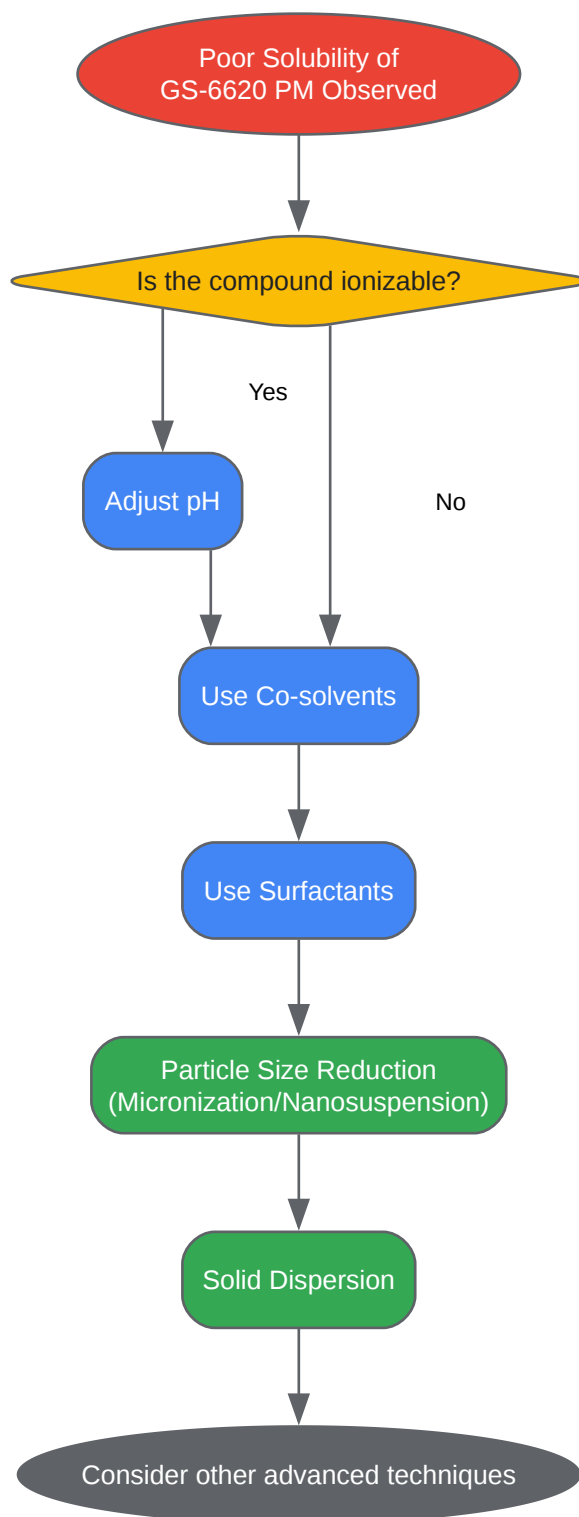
Poor Solubility of
GS-6620 PM Observed

Is the compound ionizable?

Yes

No

Adjust pH

Use Co-solvents

Use Surfactants

Particle Size Reduction
(Micronization/Nanosuspension)

Solid Dispersion

Consider other advanced techniques